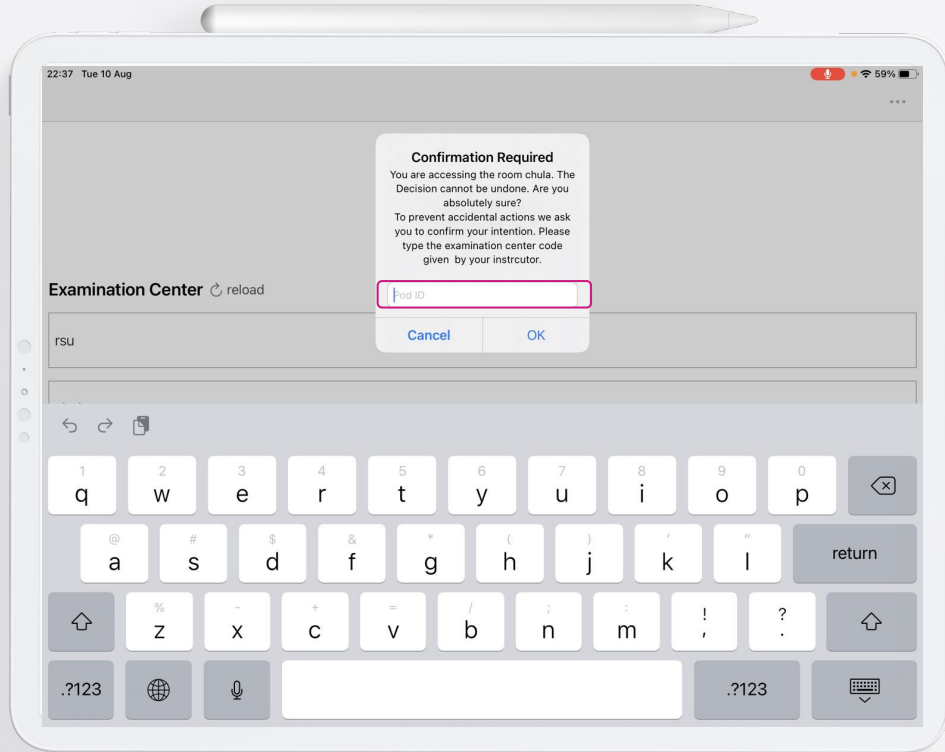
22:37 Tue 10 Aug

59%

...

Confirmation Required
You are accessing the room chula. The Decision cannot be undone. Are you absolutely sure?
To prevent accidental actions we ask you to confirm your intention. Please type the examination center code given by your instrcutor.

Pod ID

Cancel OK

Examination Center reload

rsu

1 q 2 w 3 e 4 r 5 t 6 y 7 u 8 i 9 o 0 p

@ a # s $ d & f * g ( h ) j ' k " l return

% z - x + c = v / b ; n : m ! , ? .

.?123 .?123